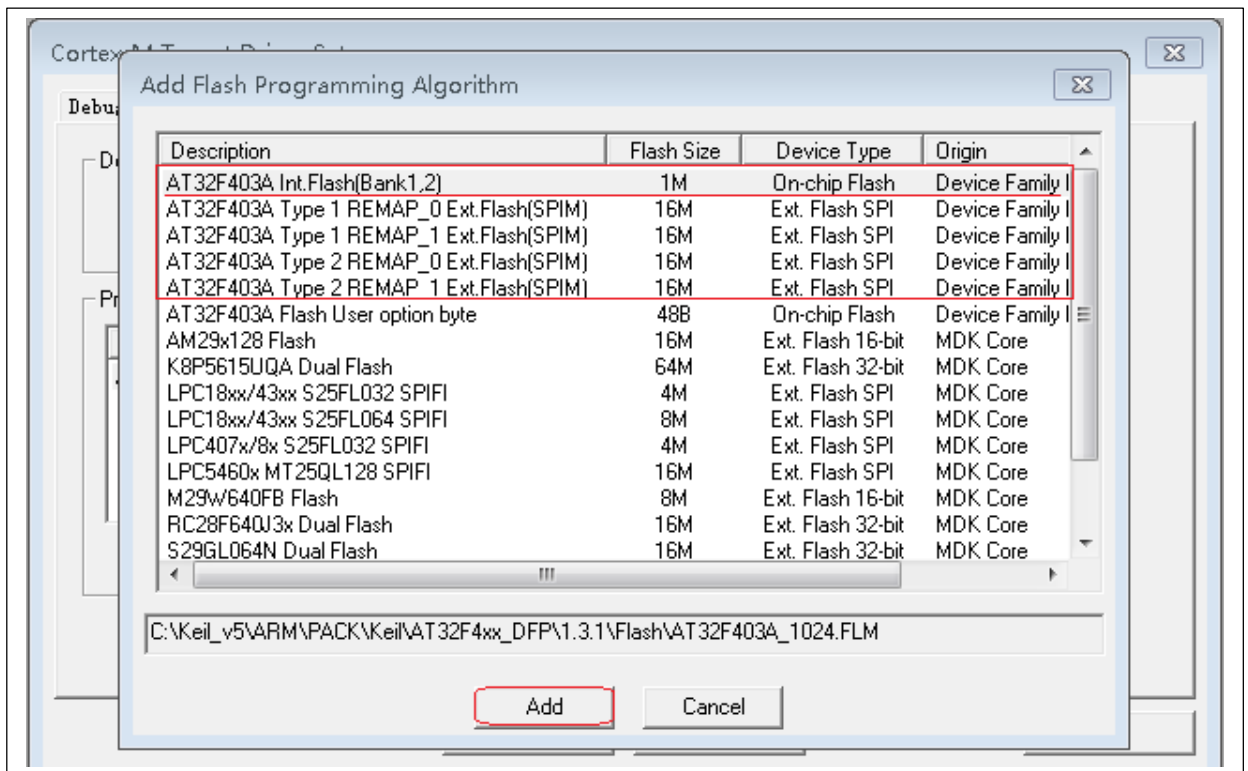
Cortex-M Target Driver Setup

Debu

De

Pr

Add Flash Programming Algorithm

| Description | Flash Size | Device Type | Origin |
|---|---|---|---|
| AT32F403A Int.Flash(Bank1,2) | 1M | On-chip Flash | Device Family I |
| AT32F403A Type 1 REMAP_0 Ext.Flash(SPIM) | 16M | Ext. Flash SPI | Device Family I |
| AT32F403A Type 1 REMAP_1 Ext.Flash(SPIM) | 16M | Ext. Flash SPI | Device Family I |
| AT32F403A Type 2 REMAP_0 Ext.Flash(SPIM) | 16M | Ext. Flash SPI | Device Family I |
| AT32F403A Type 2 REMAP_1 Ext.Flash(SPIM) | 16M | Ext. Flash SPI | Device Family I |
| AT32F403A Flash User option byte | 48B | On-chip Flash | Device Family I |
| AM29x128 Flash | 16M | Ext. Flash 16-bit | MDK Core |
| K8P5615UQA Dual Flash | 64M | Ext. Flash 32-bit | MDK Core |
| LPC18xx/43xx S25FL032 SPIFI | 4M | Ext. Flash SPI | MDK Core |
| LPC18xx/43xx S25FL064 SPIFI | 8M | Ext. Flash SPI | MDK Core |
| LPC407x/8x S25FL032 SPIFI | 4M | Ext. Flash SPI | MDK Core |
| LPC5460x MT25QL128 SPIFI | 16M | Ext. Flash SPI | MDK Core |
| M29W640FB Flash | 8M | Ext. Flash 16-bit | MDK Core |
| RC28F640J3x Dual Flash | 16M | Ext. Flash 32-bit | MDK Core |
| S29GL064N Dual Flash | 16M | Ext. Flash 32-bit | MDK Core |

C:\Keil_v5\ARM\PACK\Keil\AT32F4xx_DFP\1.3.1\Flash\AT32F403A_1024.FLM

Add Cancel